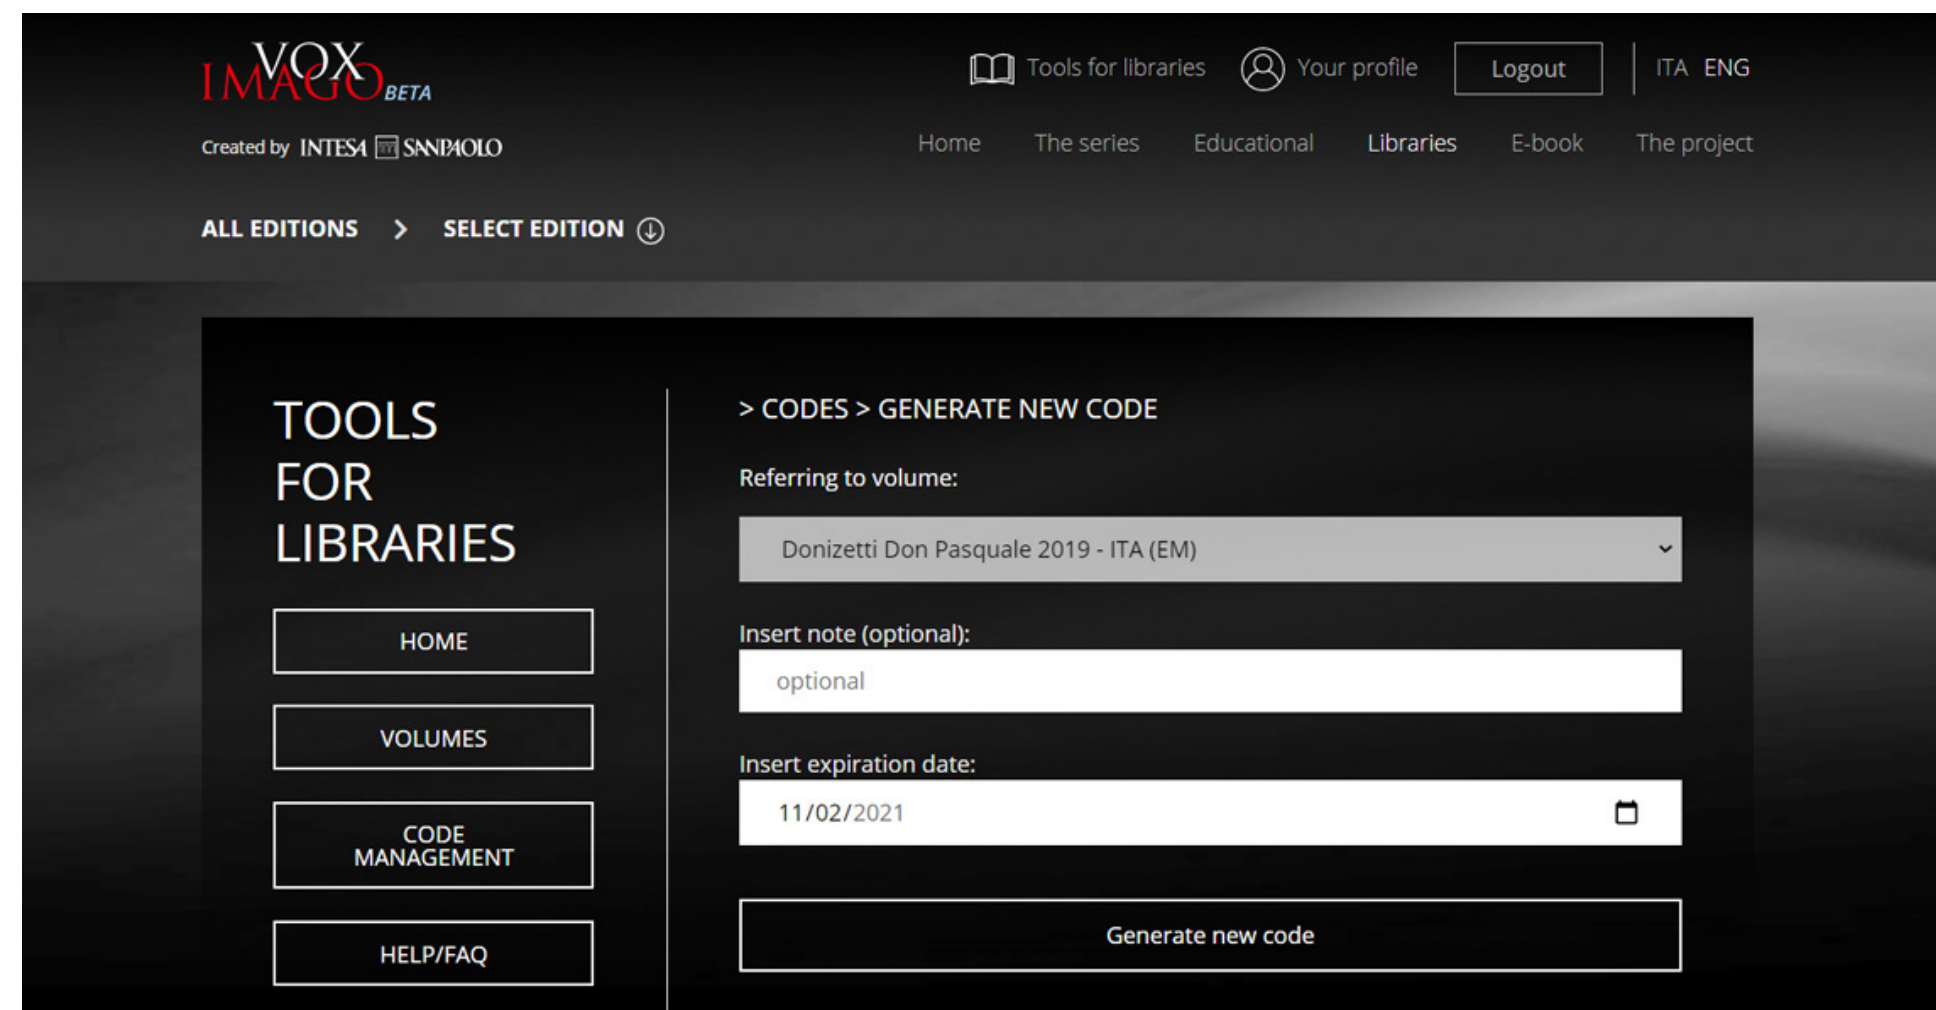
VOX IMAGO BETA

Created by INTESA SANPAOLO

Tools for libraries Your profile Logout ITA ENG

Home The series Educational Libraries E-book The project

ALL EDITIONS > SELECT EDITION

TOOLS FOR LIBRARIES

HOME

VOLUMES

CODE MANAGEMENT

HELP/FAQ

> CODES > GENERATE NEW CODE

Referring to volume:

Donizetti Don Pasquale 2019 - ITA (EM)

Insert note (optional):

optional

Insert expiration date:

11/02/2021

Generate new code